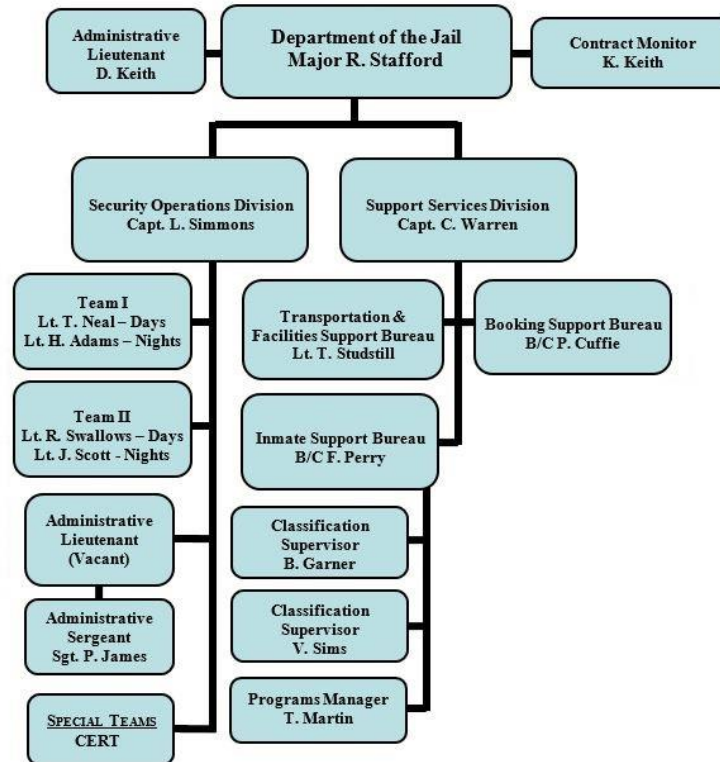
Administrative Lieutenant D. Keith

Department of the Jail
Major R. Stafford

Contract Monitor
K. Keith

Security Operations Division
Capt. L. Simmons

Support Services Division
Capt. C. Warren

Team I
Lt. T. Neal – Days
Lt. H. Adams – Nights

Transportation & Facilities Support Bureau
Lt. T. Studstill

Booking Support Bureau
B/C P. Cuffie

Team II
Lt. R. Swallows – Days
Lt. J. Scott - Nights

Inmate Support Bureau
B/C F. Perry

Administrative Lieutenant
(Vacant)

Classification Supervisor
B. Garner

Administrative Sergeant
Sgt. P. James

Classification Supervisor
V. Sims

Programs Manager
T. Martin

SPECIAL TEAMS
CERT